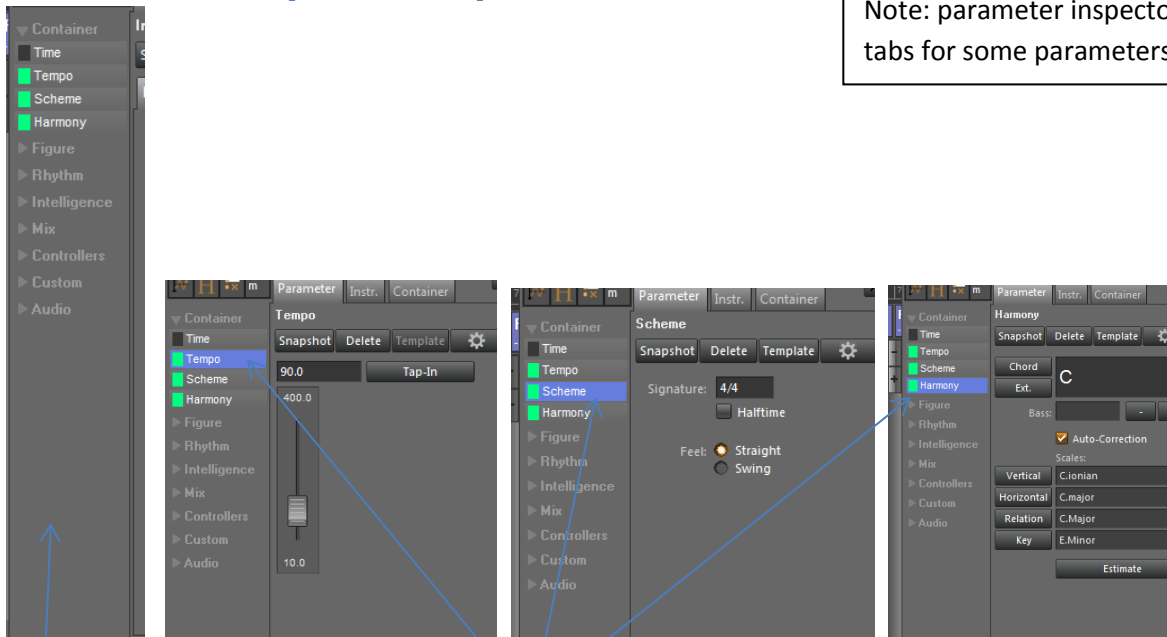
Container
Time
Tempo
Scheme
Harmony
Figure
Rhythm
Intelligence
Mix
Controllers
Custom
Audio

Note: parameter inspecto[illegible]
tabs for some parameters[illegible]

m
Parameter
Instr.
Container
Container
Time
Tempo
Scheme
Harmony
Figure
Rhythm
Intelligence
Mix
Controllers
Custom
Audio
Tempo
Snapshot
Delete
Template
90.0
Tap-In
400.0
10.0

m
Parameter
Instr.
Container
Container
Time
Tempo
Scheme
Harmony
Figure
Rhythm
Intelligence
Mix
Controllers
Custom
Audio
Scheme
Snapshot
Delete
Template
Signature: 4/4
Halftime
Feel: Straight
Swing

m
Parameter
Instr.
Container
Container
Time
Tempo
Scheme
Harmony
Figure
Rhythm
Intelligence
Mix
Controllers
Custom
Audio
Harmony
Snapshot
Delete
Template
Chord
Ext.
C
Bass:
-
Auto-Correction
Scales:
Vertical
C.ionian
Horizontal
C.major
Relation
C.Major
Key
E.Minor
Estimate